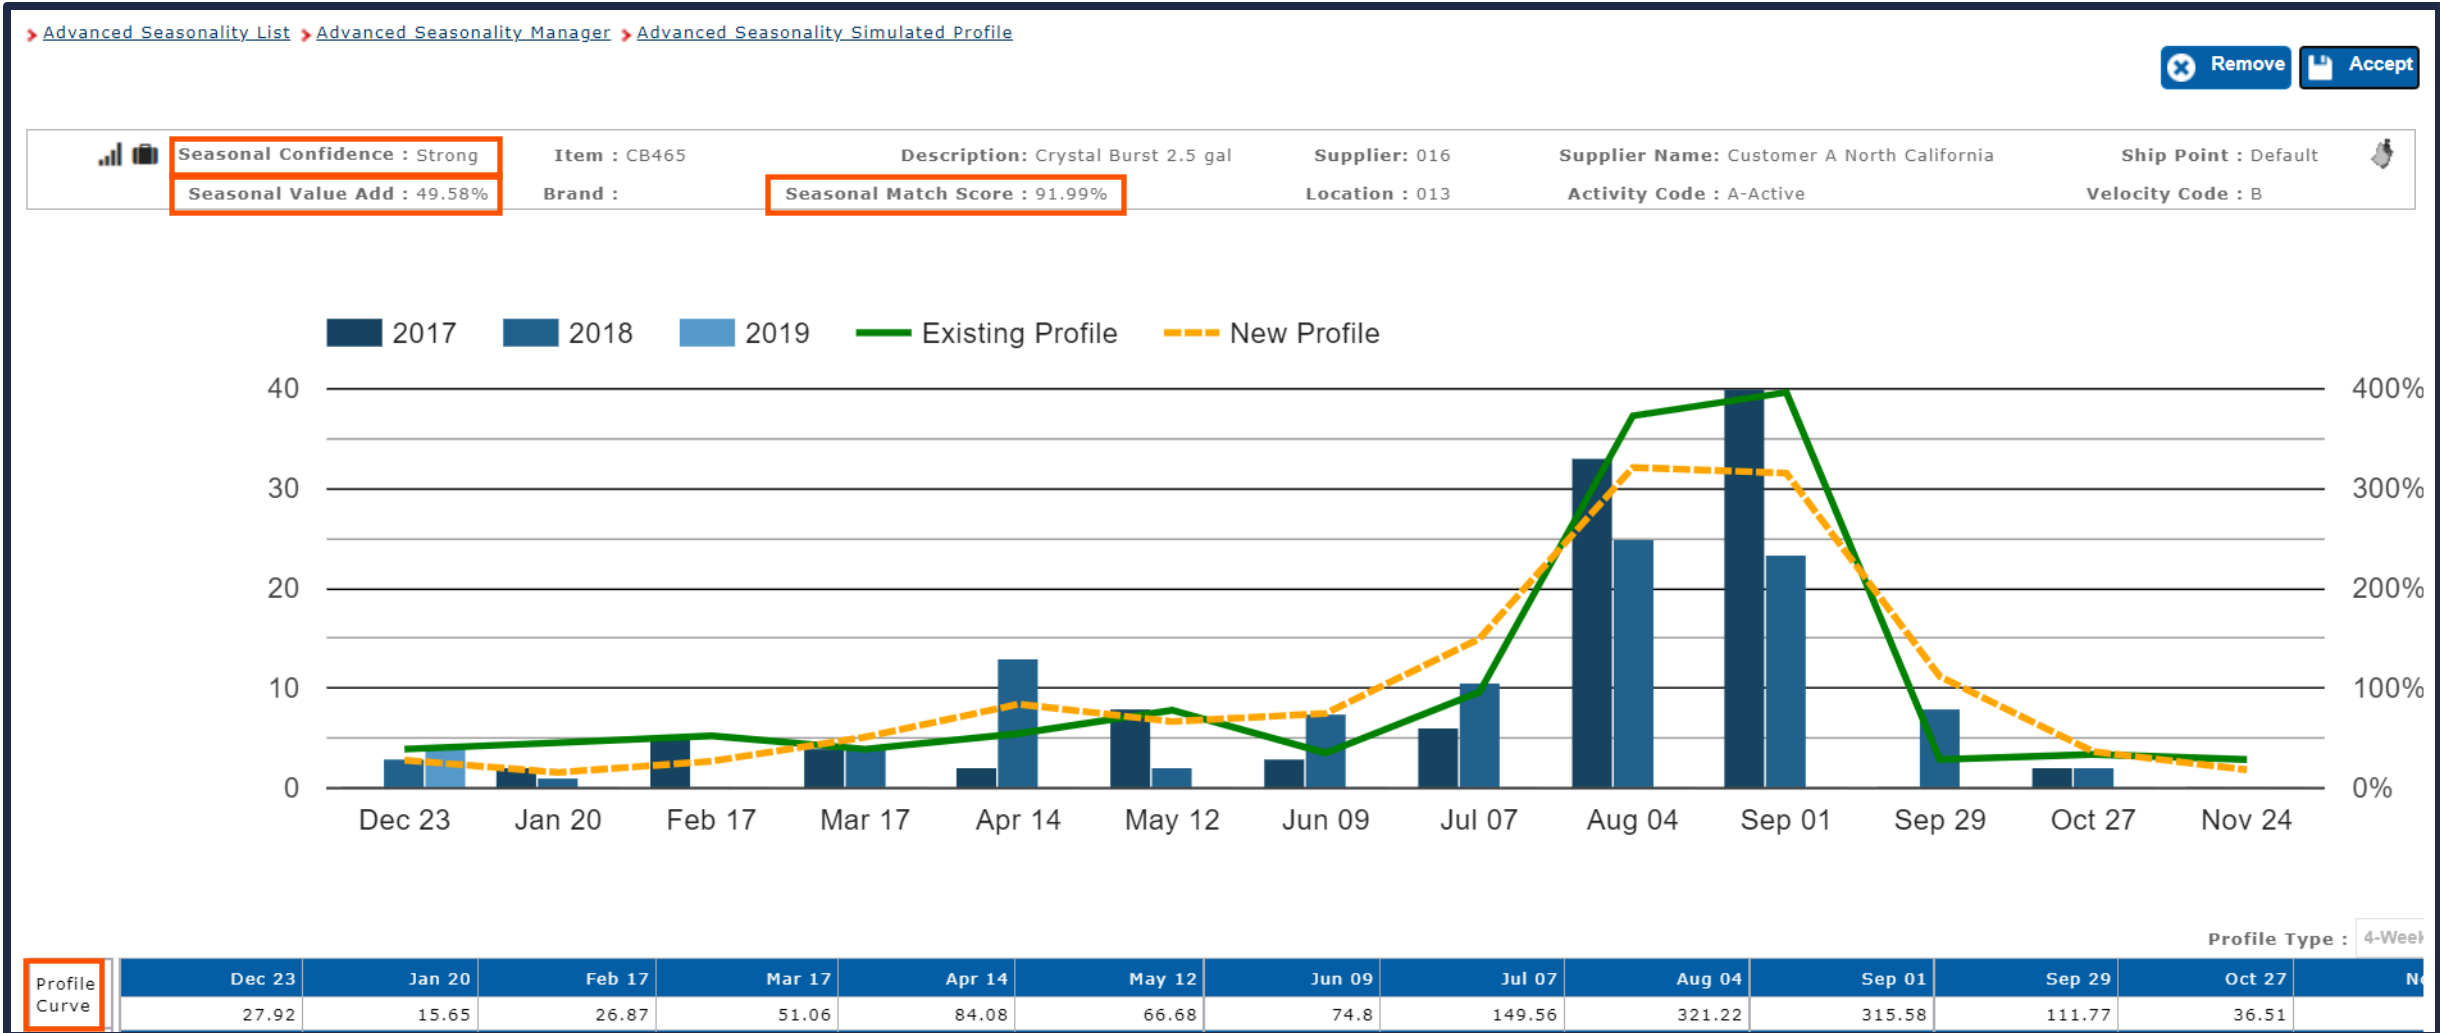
> Advanced Seasonality List > Advanced Seasonality Manager > Advanced Seasonality Simulated Profile

Remove Accept

Seasonal Confidence : Strong
Seasonal Value Add : 49.58%
Item : CB465
Brand :
Description: Crystal Burst 2.5 gal
Seasonal Match Score : 91.99%
Supplier: 016
Location : 013
Supplier Name: Customer A North California
Activity Code : A-Active
Ship Point : Default
Velocity Code : B

2017 2018 2019 Existing Profile New Profile

40 30 20 10 0
400% 300% 200% 100% 0%

Dec 23 Jan 20 Feb 17 Mar 17 Apr 14 May 12 Jun 09 Jul 07 Aug 04 Sep 01 Sep 29 Oct 27 Nov 24

Profile Type : 4-Week

| Profile Curve | Dec 23 | Jan 20 | Feb 17 | Mar 17 | Apr 14 | May 12 | Jun 09 | Jul 07 | Aug 04 | Sep 01 | Sep 29 | Oct 27 | N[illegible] |
|---|---|---|---|---|---|---|---|---|---|---|---|---|---|
| | 27.92 | 15.65 | 26.87 | 51.06 | 84.08 | 66.68 | 74.8 | 149.56 | 321.22 | 315.58 | 111.77 | 36.51 | |